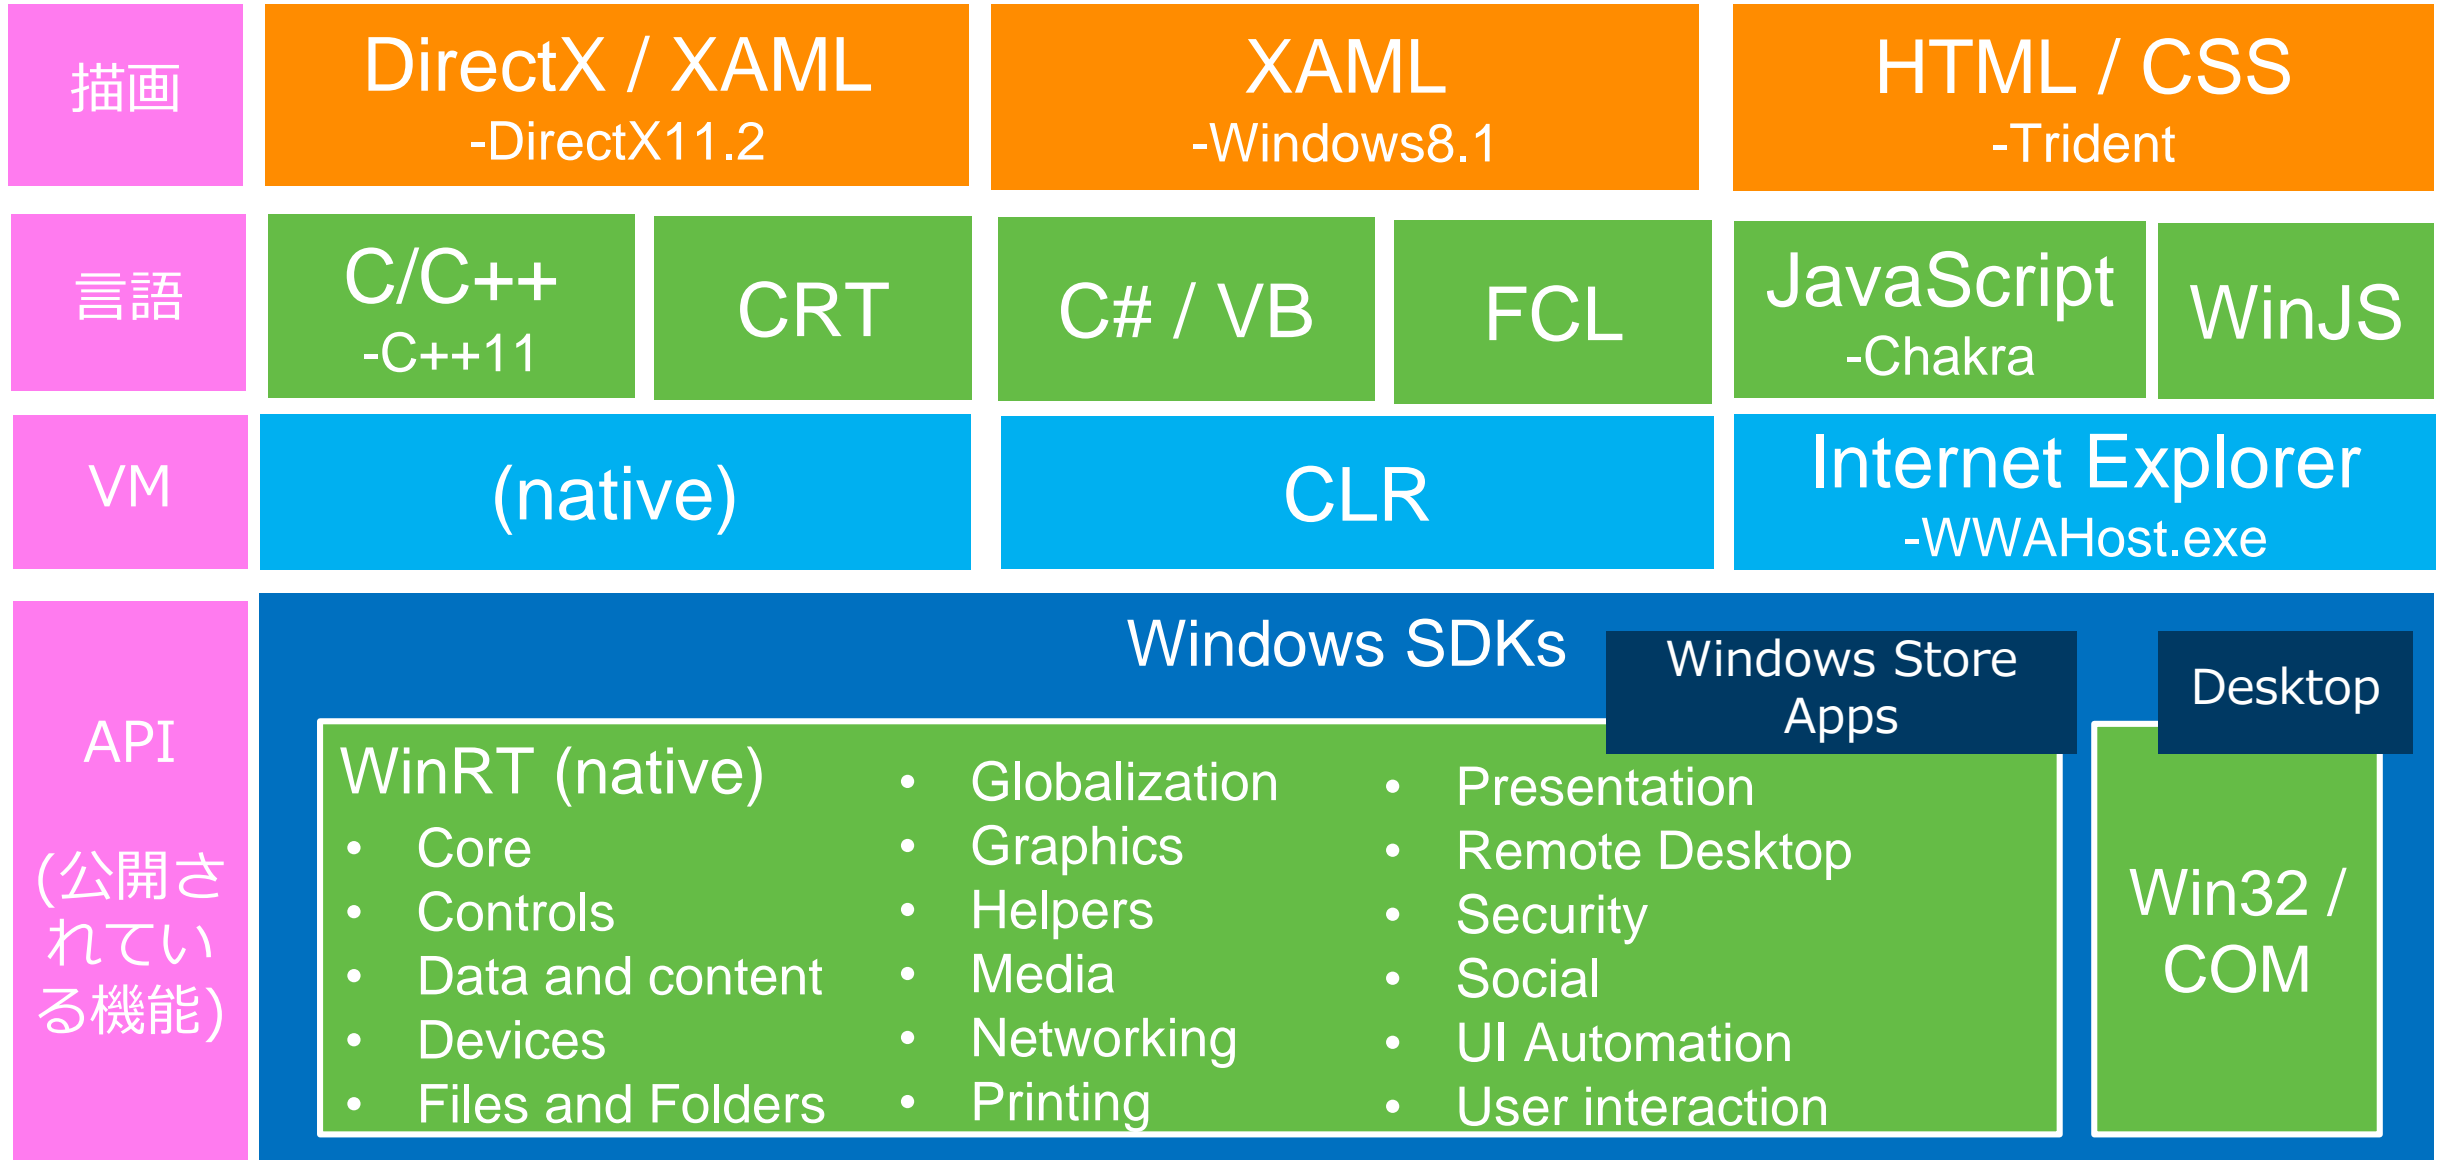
描画

DirectX / XAML
-DirectX11.2

XAML
-Windows8.1

HTML / CSS
-Trident

言語

C/C++
-C++11

CRT

C# / VB

FCL

JavaScript
-Chakra

WinJS

VM

(native)

CLR

Internet Explorer
-WWAHost.exe

API
(公開されている機能)

Windows SDKs

Windows Store Apps

Desktop

WinRT (native)
- Core
- Controls
- Data and content
- Devices
- Files and Folders

- Globalization
- Graphics
- Helpers
- Media
- Networking
- Printing

- Presentation
- Remote Desktop
- Security
- Social
- UI Automation
- User interaction

Win32 / COM